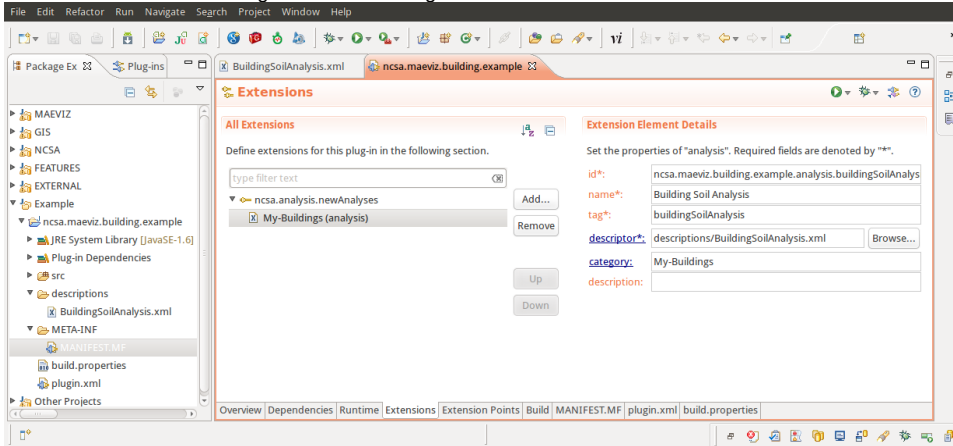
File Edit Refactor Run Navigate Search Project Window Help

Package Ex
Plug-ins
BuildingSoilAnalysis.xml
ncsa.maeviz.building.example

MAEVIZ
GIS
NCSA
FEATURES
EXTERNAL
Example
ncsa.maeviz.building.example
JRE System Library [JavaSE-1.6]
Plug-in Dependencies
src
descriptions
BuildingSoilAnalysis.xml
META-INF
MANIFEST.MF
build.properties
plugin.xml
Other Projects

Extensions

All Extensions

Define extensions for this plug-in in the following section.

type filter text

ncsa.analysis.newAnalyses
My-Buildings (analysis)

Add...
Remove
Up
Down

Extension Element Details

Set the properties of "analysis". Required fields are denoted by "*".

id*: ncsa.maeviz.building.example.analysis.buildingSoilAnalys
name*: Building Soil Analysis
tag*: buildingSoilAnalysis
descriptor*: descriptions/BuildingSoilAnalysis.xml Browse...
category: My-Buildings
description:

Overview Dependencies Runtime Extensions Extension Points Build MANIFEST.MF plugin.xml build.properties